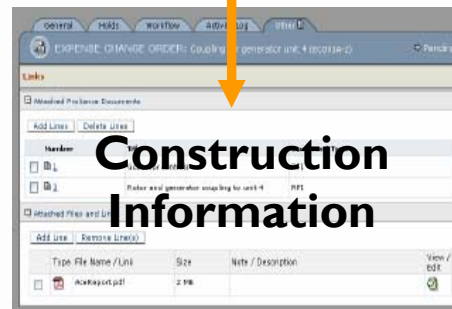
General | Holds | Workflow | Activity Log | Other

EXPENSE CHANGE ORDER: Coupling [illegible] generator unit 4 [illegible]

Pending

Links

Attached ProScience Documents

Add Lines | Delete Lines

| | Number | | |
|---|---|---|---|
| | 1 | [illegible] | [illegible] |
| | 1 | Rotor and generator coupling for unit 4 | RFI |

Attached Files and Links

Add Line | Remove Line(s)

| | Type | File Name / Link | Size | Note / Description | View / Edit |
|---|---|---|---|---|---|
| | | AceReport.pdf | 2 MB | | |

Construction Information